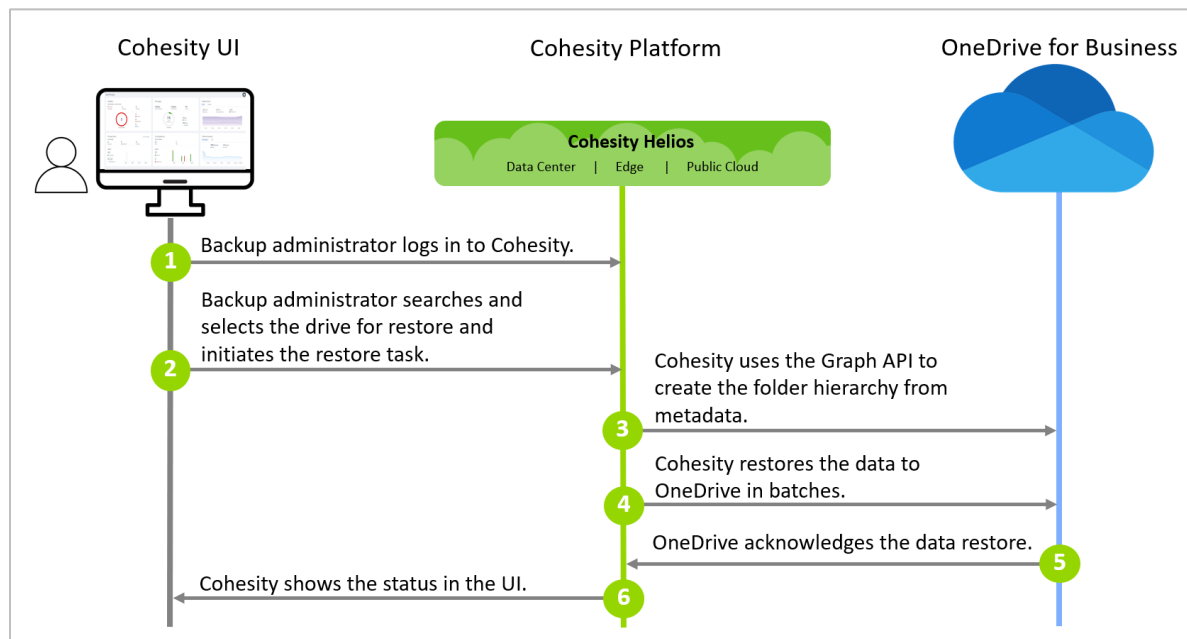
Cohesity UI

Cohesity Platform

OneDrive for Business

Cohesity Helios
Data Center | Edge | Public Cloud

1 Backup administrator logs in to Cohesity.

2 Backup administrator searches and selects the drive for restore and initiates the restore task.

3 Cohesity uses the Graph API to create the folder hierarchy from metadata.

4 Cohesity restores the data to OneDrive in batches.

5 OneDrive acknowledges the data restore.

6 Cohesity shows the status in the UI.